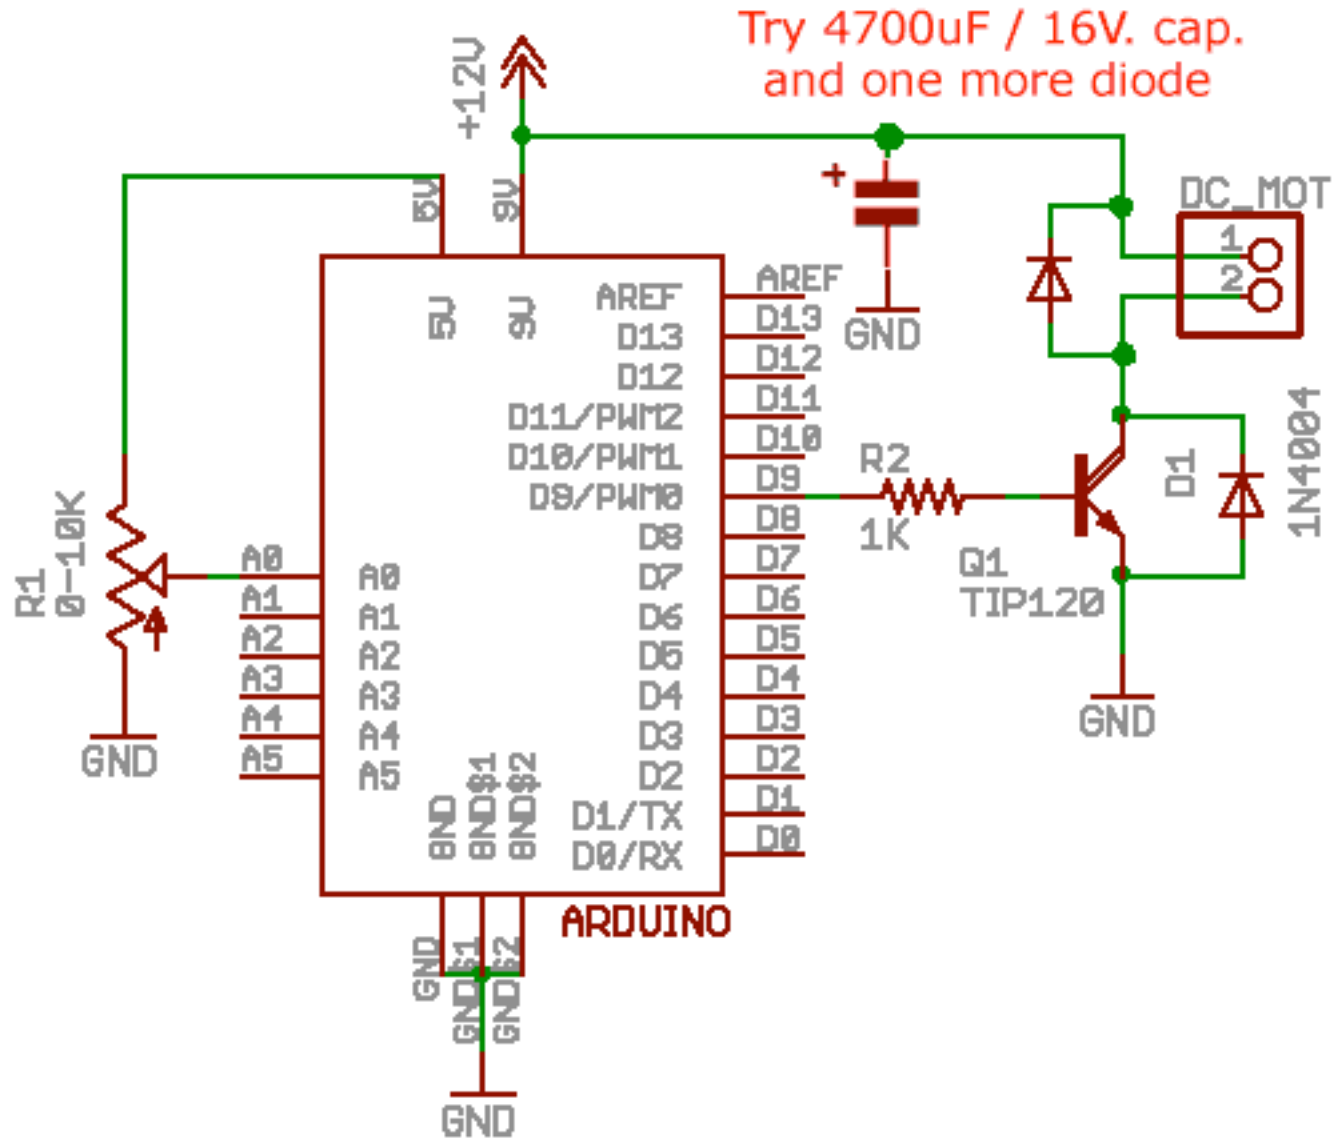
Try 4700uF / 16V. cap.
and one more diode

+12V

5V
9V

+

DC_MOT
1
2

GND

AREF
D13
D12
D11/PWM2
D10/PWM1
D9/PWM0
D8
D7
D6
D5
D4
D3
D2
D1/TX
D0/RX

5V
9V

AREF
D13
D12
D11
D10
D9
D8
D7
D6
D5
D4
D3
D2
D1
D0

R2
1K

Q1
TIP120

D1
1N4004

GND

R1
0-10K

GND

A0
A1
A2
A3
A4
A5

A0
A1
A2
A3
A4
A5

GND
GND$1
GND$2

ARDUINO

GND
GND$1
GND$2

GND